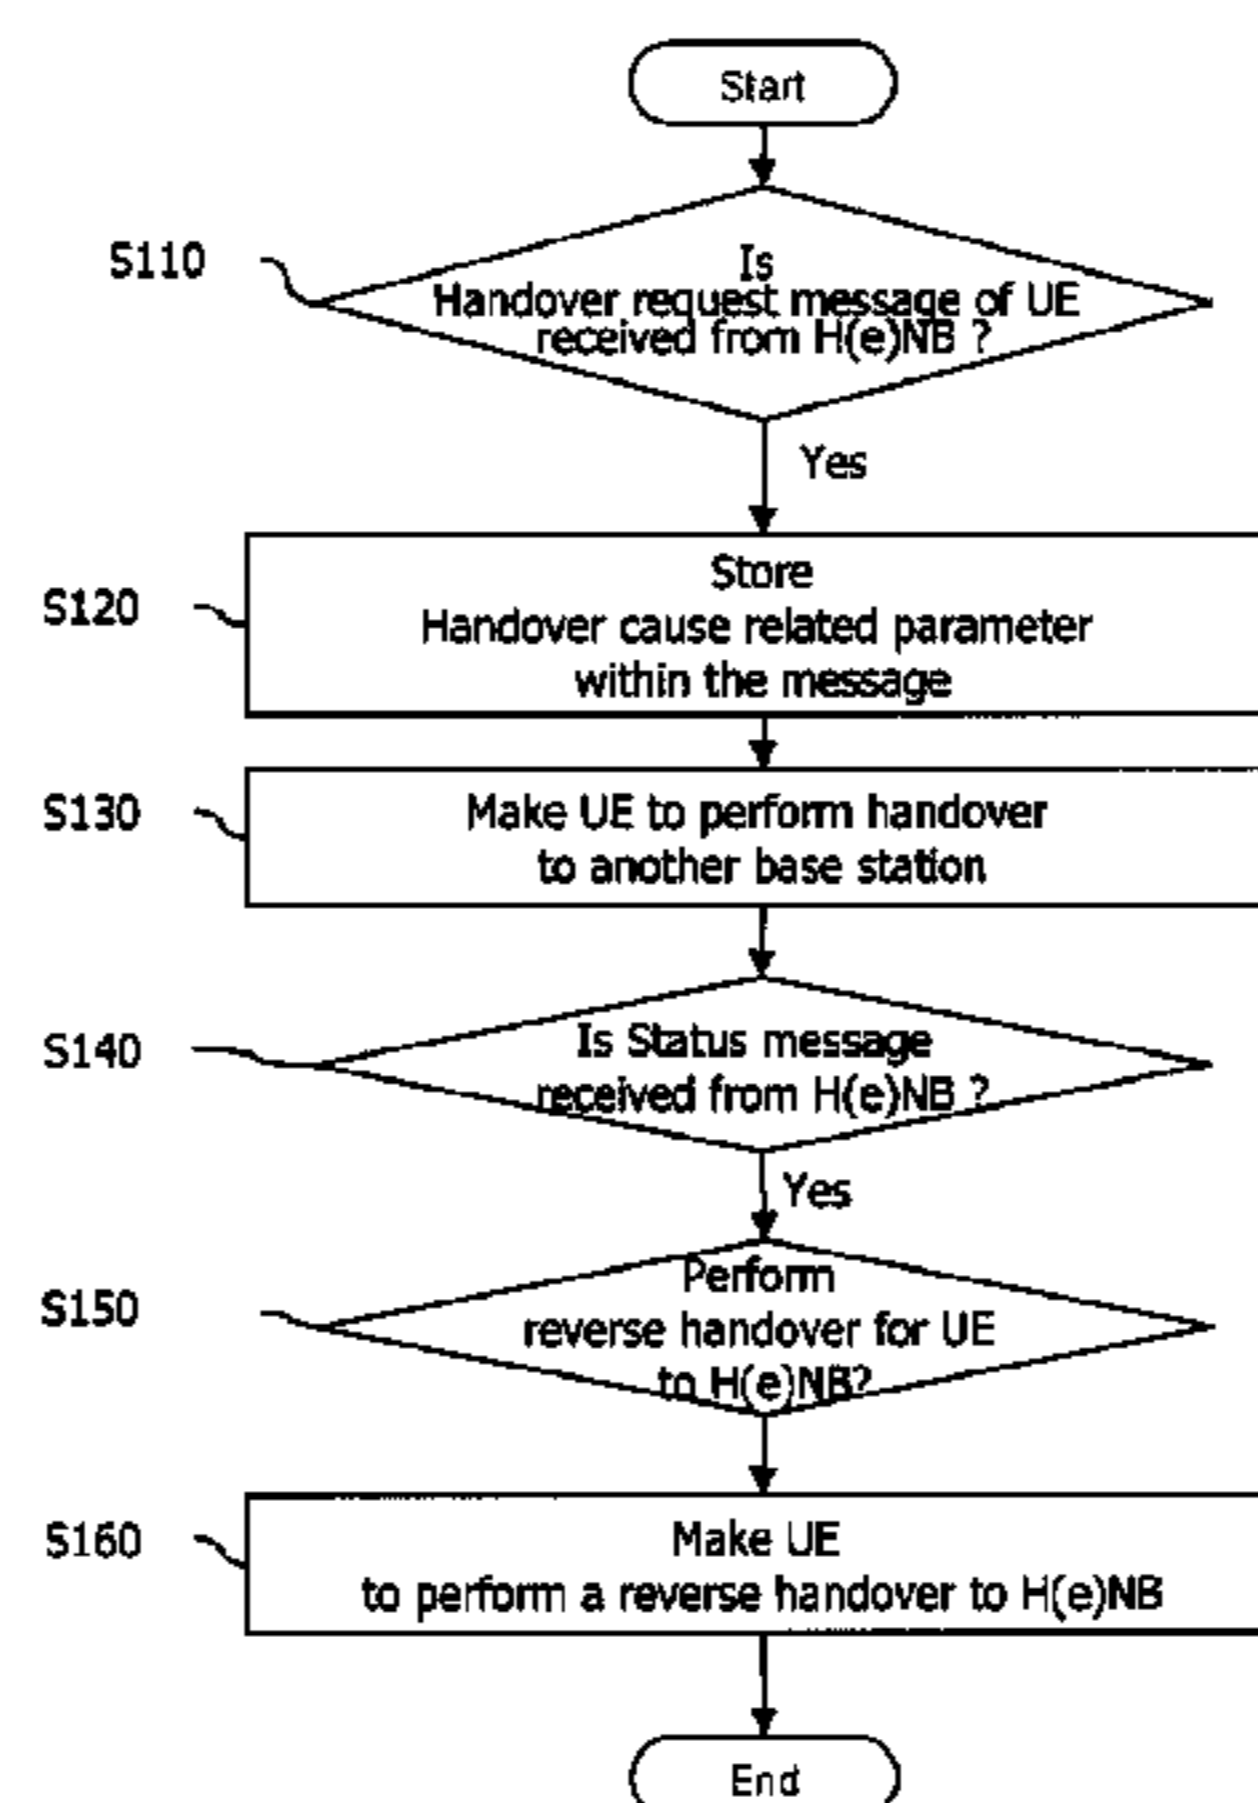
Start

S110

Is Handover request message of UE received from H(e)NB ?

Yes

S120

Store Handover cause related parameter within the message

S130

Make UE to perform handover to another base station

S140

Is Status message received from H(e)NB ?

Yes

S150

Perform reverse handover for UE to H(e)NB?

S160

Make UE to perform a reverse handover to H(e)NB

End